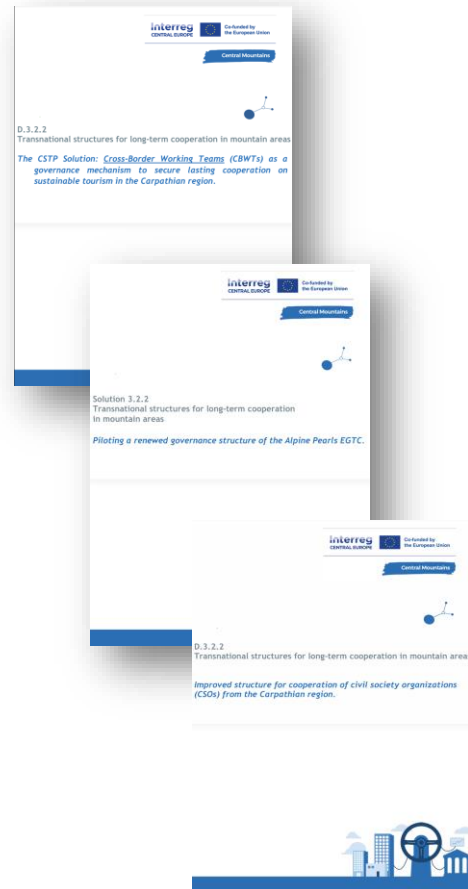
Interreg CENTRAL EUROPE
Co-funded by the European Union

Central Mountains

D.3.2.2
Transnational structures for long-term cooperation in mountain areas

The CSTP Solution: Cross-Border Working Teams (CBWTs) as a governance mechanism to secure lasting cooperation on sustainable tourism in the Carpathian region.

Interreg CENTRAL EUROPE
Co-funded by the European Union

Central Mountains

Solution 3.2.2
Transnational structures for long-term cooperation in mountain areas

Piloting a renewed governance structure of the Alpine Pearls EGTC.

Interreg CENTRAL EUROPE
Co-funded by the European Union

Central Mountains

D.3.2.2
Transnational structures for long-term cooperation in mountain area

Improved structure for cooperation of civil society organizations (CSOs) from the Carpathian region.